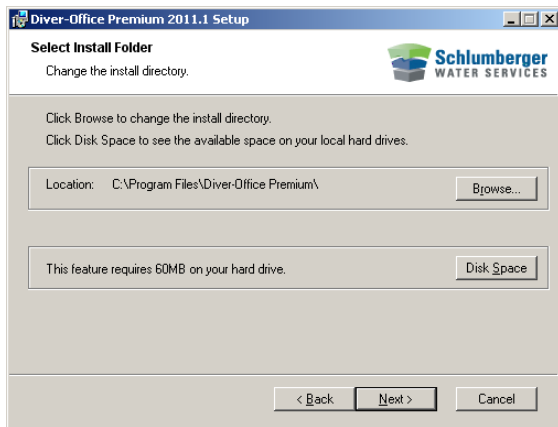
Diver-Office Premium 2011.1 Setup

Select Install Folder

Change the install directory.

Schlumberger
WATER SERVICES

Click Browse to change the install directory.

Click Disk Space to see the available space on your local hard drives.

Location: C:\Program Files\Diver-Office Premium\

Browse...

This feature requires 60MB on your hard drive.

Disk Space

< Back

Next >

Cancel